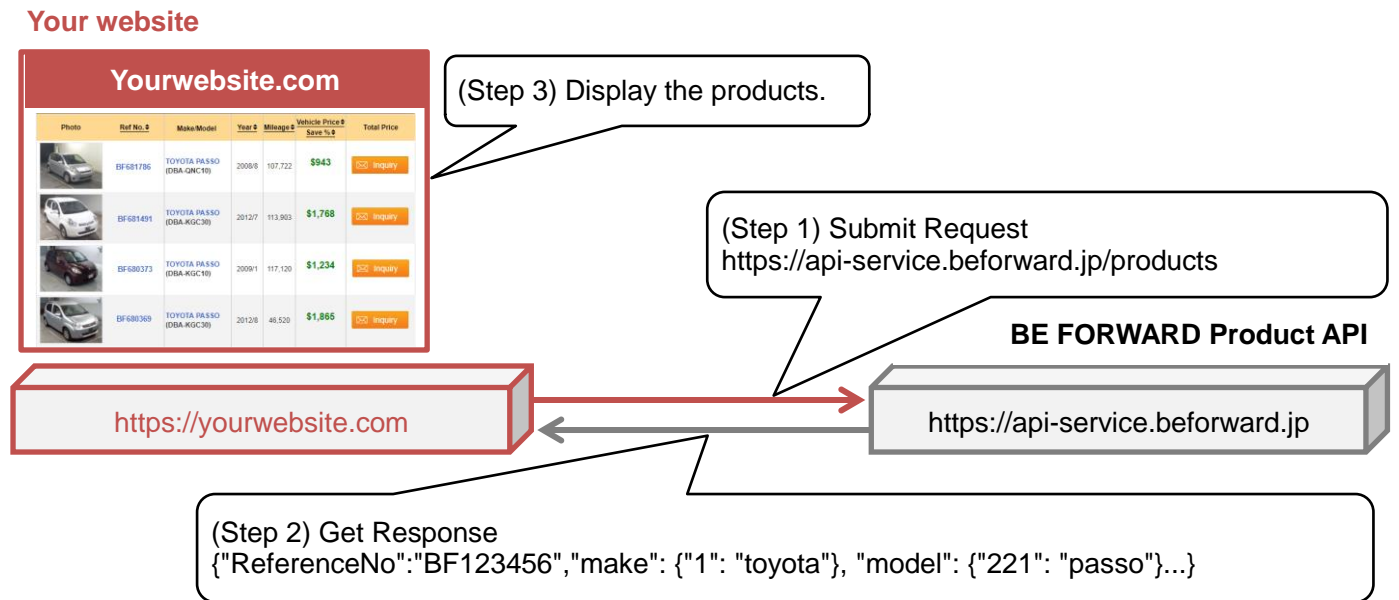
Your website

Yourwebsite.com

| Photo | Ref No. | Make/Model | Year | Mileage | Vehicle Price Save % | Total Price |
|---|---|---|---|---|---|---|
| | BF681786 | TOYOTA PASSO (DBA-QNC10) | 2008/8 | 107,722 | $943 | Inquiry |
| | BF681491 | TOYOTA PASSO (DBA-KGC30) | 2012/7 | 113,903 | $1,768 | Inquiry |
| | BF680373 | TOYOTA PASSO (DBA-KGC10) | 2009/1 | 117,120 | $1,234 | Inquiry |
| | BF680369 | TOYOTA PASSO (DBA-KGC30) | 2012/8 | 46,520 | $1,865 | Inquiry |

(Step 3) Display the products.

(Step 1) Submit Request
https://api-service.beforward.jp/products

BE FORWARD Product API

https://yourwebsite.com

https://api-service.beforward.jp

(Step 2) Get Response
{"ReferenceNo":"BF123456","make": {"1": "toyota"}, "model": {"221": "passo"}...}